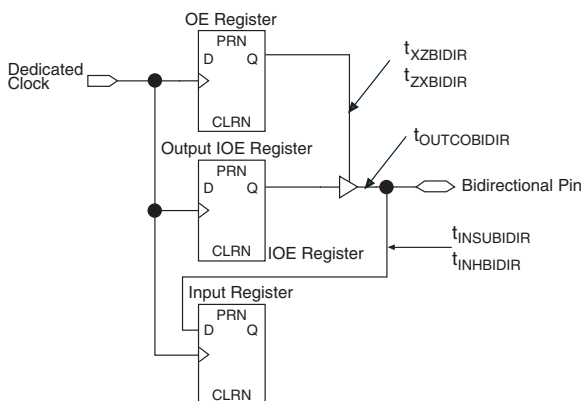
OE Register

PRN
D Q

CLRN

Dedicated Clock

$t_{XZBIDIR}$
$t_{ZXBIDIR}$

$t_{OUTCOBIDIR}$

Output IOE Register

PRN
D Q

CLRN

IOE Register

Bidirectional Pin

$t_{INSUBIDIR}$
$t_{INHBIDIR}$

Input Register

PRN
D Q

CLRN